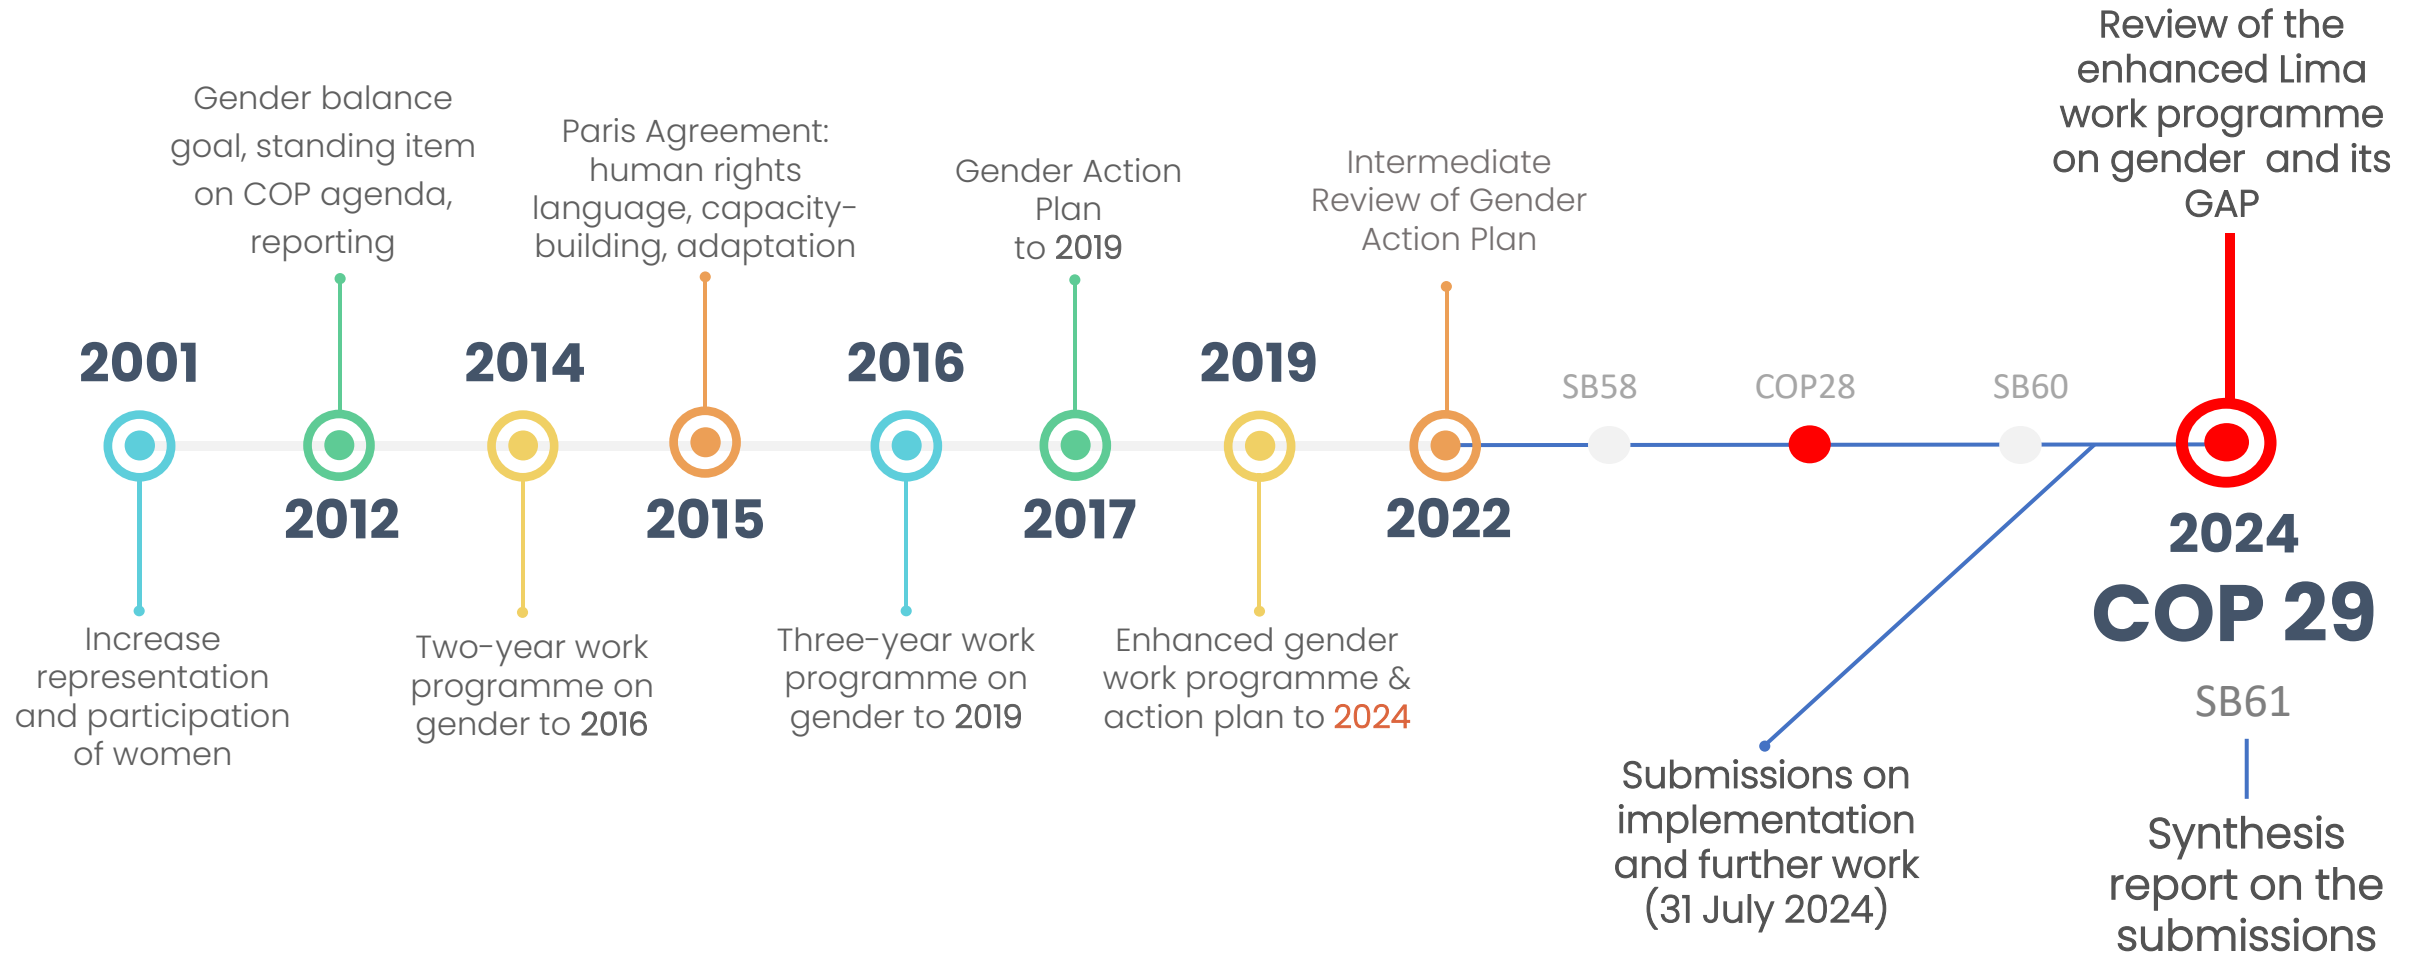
Review of the enhanced Lima work programme on gender and its GAP

Gender balance goal, standing item on COP agenda, reporting

Paris Agreement: human rights language, capacity-building, adaptation

Gender Action Plan to 2019

Intermediate Review of Gender Action Plan

2001

2014

2016

2019

SB58

COP28

SB60

2012

2015

2017

2022

2024

COP 29

SB61

Increase representation and participation of women

Two-year work programme on gender to 2016

Three-year work programme on gender to 2019

Enhanced gender work programme & action plan to 2024

Submissions on implementation and further work (31 July 2024)

Synthesis report on the submissions